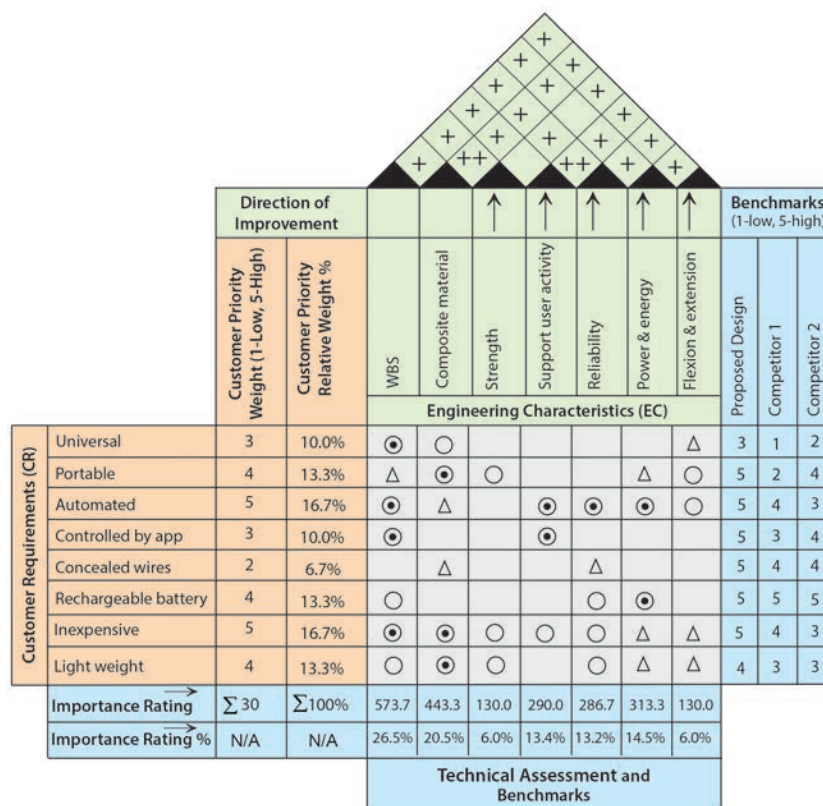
| | | | | | | | | | | | | |
|---|---|---|---|---|---|---|---|---|---|---|---|---|
| | Direction of Improvement | | | | ↑ | ↑ | ↑ | ↑ | ↑ | Benchmarks (1-low, 5-high) | | |
| | Customer Priority Weight (1-Low, 5-High) | Customer Priority Relative Weight % | WBS | Composite material | Strength | Support user activity | Reliability | Power & energy | Flexion & extension | Proposed Design | Competitor 1 | Competitor 2 |
| | | | Engineering Characteristics (EC) | | | | | | | | | |
| Customer Requirements (CR) Universal | 3 | 10.0% | ⊙ | ○ | | | | | △ | 3 | 1 | 2 |
| Portable | 4 | 13.3% | △ | ⊙ | ○ | | | △ | ○ | 5 | 2 | 4 |
| Automated | 5 | 16.7% | ⊙ | △ | | ⊙ | ⊙ | ⊙ | ○ | 5 | 4 | 3 |
| Controlled by app | 3 | 10.0% | ⊙ | | | ⊙ | | | | 5 | 3 | 4 |
| Concealed wires | 2 | 6.7% | | △ | | | △ | | | 5 | 4 | 4 |
| Rechargeable battery | 4 | 13.3% | ○ | | | | ○ | ⊙ | | 5 | 5 | 5 |
| Inexpensive | 5 | 16.7% | ⊙ | ⊙ | ○ | ○ | ○ | △ | △ | 5 | 4 | 3 |
| Light weight | 4 | 13.3% | ○ | ⊙ | ○ | | ○ | △ | △ | 4 | 3 | 3 |
| Importance Rating | $\sum 30$ | $\sum 100\%$ | 573.7 | 443.3 | 130.0 | 290.0 | 286.7 | 313.3 | 130.0 | | | |
| Importance Rating % | N/A | N/A | 26.5% | 20.5% | 6.0% | 13.4% | 13.2% | 14.5% | 6.0% | | | |

+ + + + + + + + + + + + ++ ++ + + +

Technical Assessment and Benchmarks